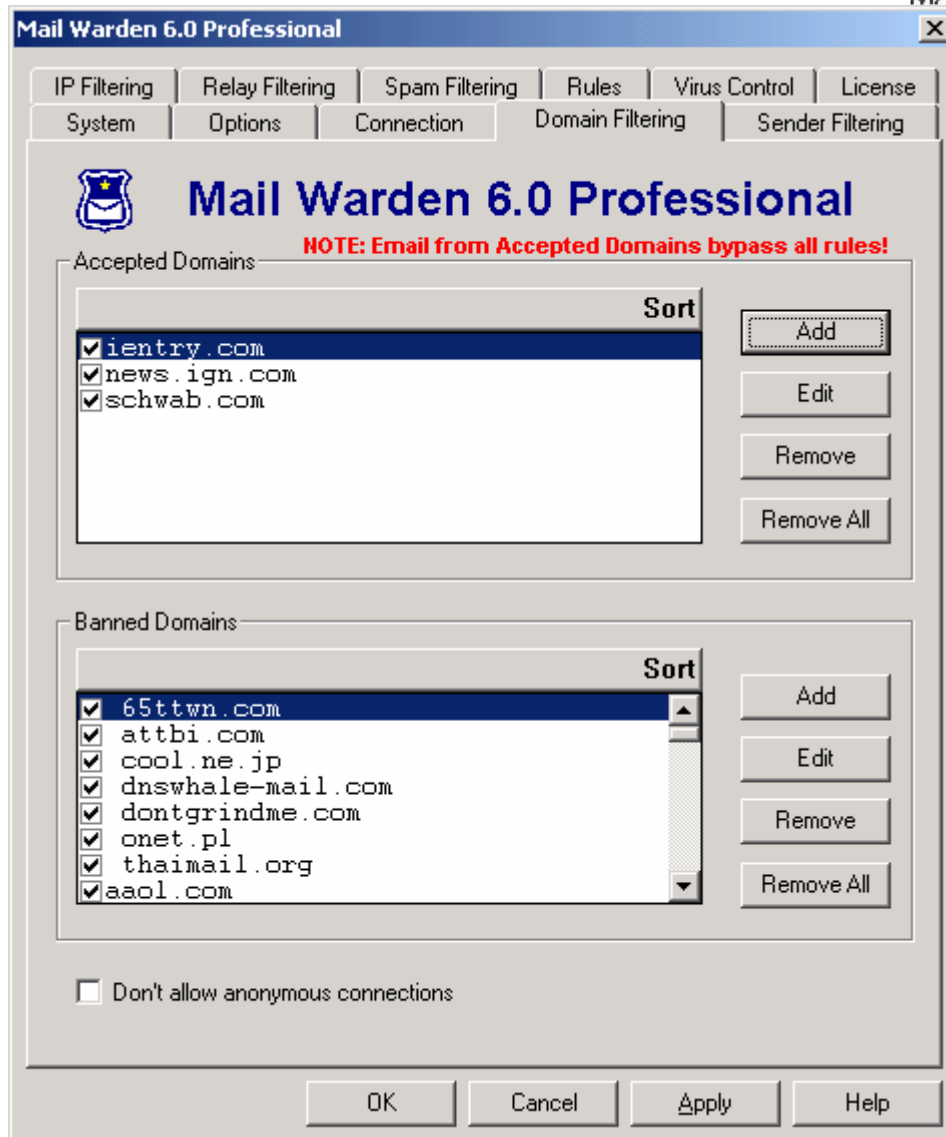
Mail Warden 6.0 Professional

IP Filtering | Relay Filtering | Spam Filtering | Rules | Virus Control | License
System | Options | Connection | Domain Filtering | Sender Filtering

Mail Warden 6.0 Professional

NOTE: Email from Accepted Domains bypass all rules!

Accepted Domains

Sort

ientry.com
news.ign.com
schwab.com

Add
Edit
Remove
Remove All

Banned Domains

Sort

65ttwn.com
attbi.com
cool.ne.jp
dnswhale-mail.com
dontgrindme.com
onet.pl
thaimail.org
aaol.com

Add
Edit
Remove
Remove All

Don't allow anonymous connections

OK | Cancel | Apply | Help